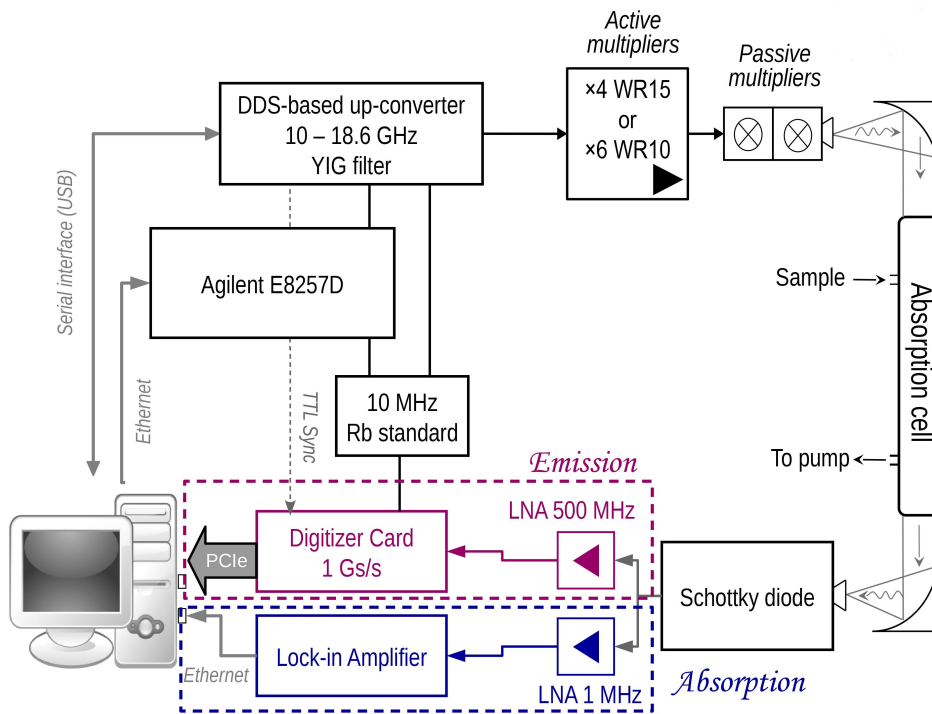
Active multipliers

Passive multipliers

DDS-based up-converter
10 – 18.6 GHz
YIG filter

×4 WR15
or
×6 WR10

Serial interface (USB)

Agilent E8257D

Sample

Absorption cell

Ethernet

TTL Sync

10 MHz
Rb standard

To pump

Emission

LNA 500 MHz

Digitizer Card
1 Gs/s

PCIe

Schottky diode

Lock-in Amplifier

Ethernet

LNA 1 MHz

Absorption